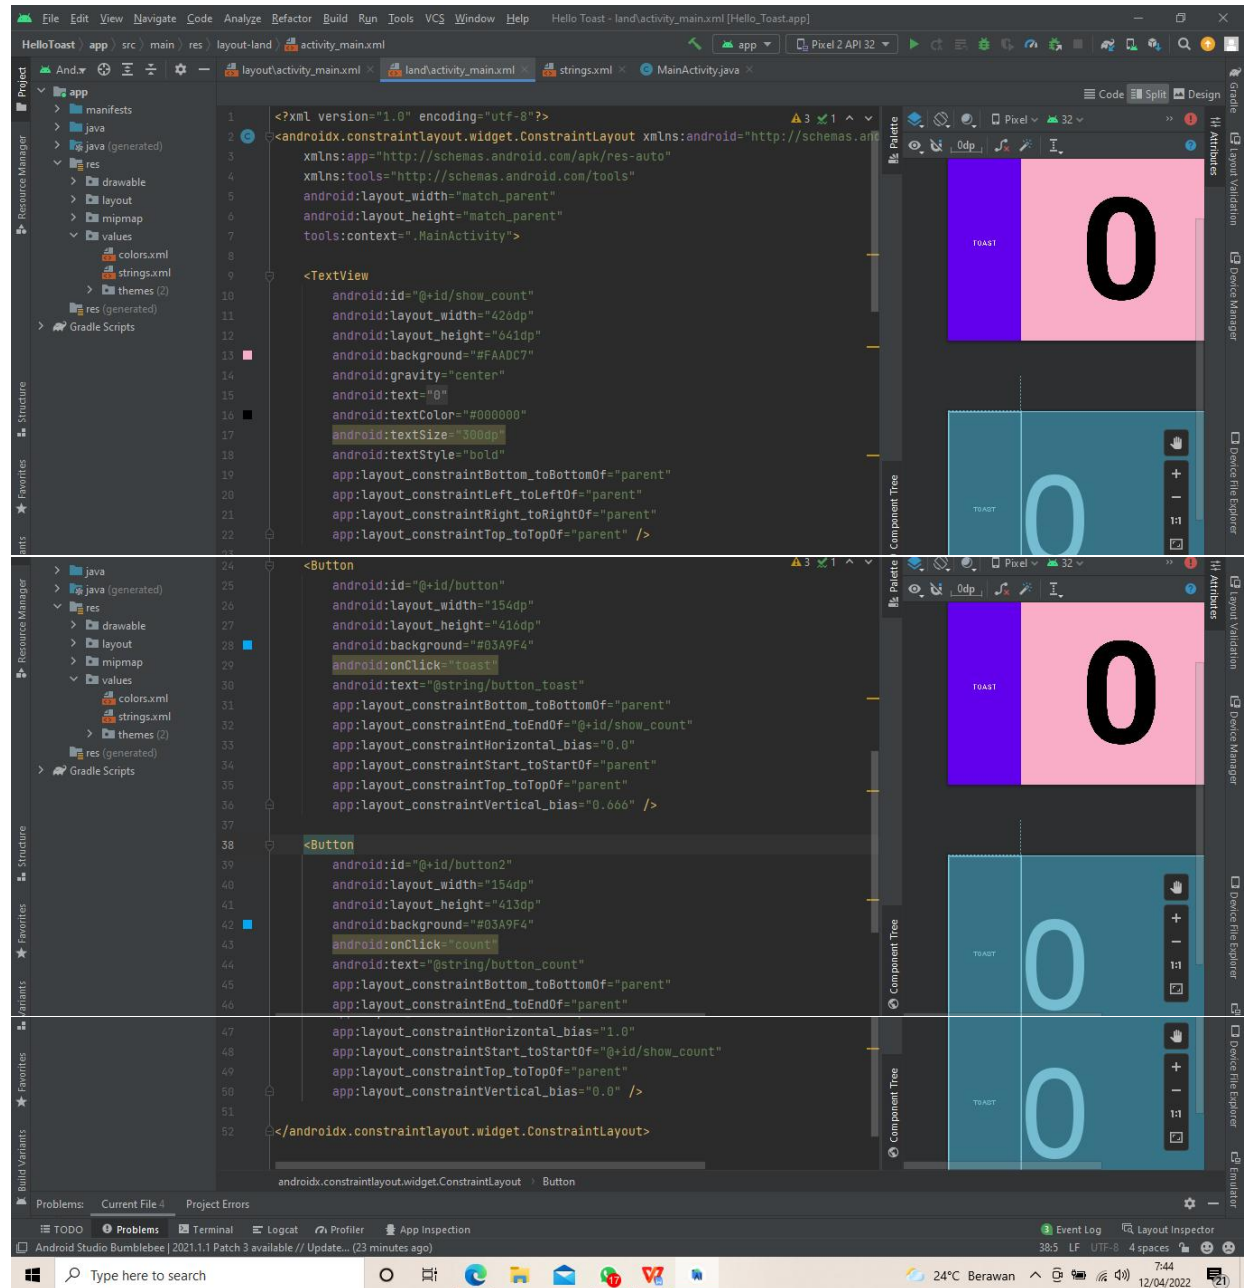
File Edit View Navigate Code Analyze Refactor Build Run Tools VCS Window Help Hello Toast - land\activity_main.xml [Hello_Toast.app]

HelloToast 〉 app 〉 src 〉 main 〉 res 〉 layout-land 〉 activity_main.xml

app ▾ Pixel 2 API 32 ▾

Project

And.▾

layout\activity_main.xml × land\activity_main.xml × strings.xml × MainActivity.java ×

Code Split Design

app
manifests
java
java (generated)
res
drawable
layout
mipmap
values
colors.xml
strings.xml
themes (2)
res (generated)
Gradle Scripts

1 <?xml version="1.0" encoding="utf-8"?>
2 <androidx.constraintlayout.widget.ConstraintLayout xmlns:android="http://schemas.and
3 xmlns:app="http://schemas.android.com/apk/res-auto"
4 xmlns:tools="http://schemas.android.com/tools"
5 android:layout_width="match_parent"
6 android:layout_height="match_parent"
7 tools:context=".MainActivity">
8
9 <TextView
10 android:id="@+id/show_count"
11 android:layout_width="426dp"
12 android:layout_height="641dp"
13 android:background="#FAADC7"
14 android:gravity="center"
15 android:text="0"
16 android:textColor="#000000"
17 android:textSize="300dp"
18 android:textStyle="bold"
19 app:layout_constraintBottom_toBottomOf="parent"
20 app:layout_constraintLeft_toLeftOf="parent"
21 app:layout_constraintRight_toRightOf="parent"
22 app:layout_constraintTop_toTopOf="parent" />

▲3 ✓1

Palette Pixel 32 0dp

TOAST 0

TOAST 0

1:1

Component Tree

Resource Manager Structure Favorites

java
java (generated)
res
drawable
layout
mipmap
values
colors.xml
strings.xml
themes (2)
res (generated)
Gradle Scripts

24 <Button
25 android:id="@+id/button"
26 android:layout_width="154dp"
27 android:layout_height="416dp"
28 android:background="#03A9F4"
29 android:onClick="toast"
30 android:text="@string/button_toast"
31 app:layout_constraintBottom_toBottomOf="parent"
32 app:layout_constraintEnd_toEndOf="@+id/show_count"
33 app:layout_constraintHorizontal_bias="0.0"
34 app:layout_constraintStart_toStartOf="parent"
35 app:layout_constraintTop_toTopOf="parent"
36 app:layout_constraintVertical_bias="0.666" />
37
38 <Button
39 android:id="@+id/button2"
40 android:layout_width="154dp"
41 android:layout_height="413dp"
42 android:background="#03A9F4"
43 android:onClick="count"
44 android:text="@string/button_count"
45 app:layout_constraintBottom_toBottomOf="parent"
46 app:layout_constraintEnd_toEndOf="parent"

47 app:layout_constraintHorizontal_bias="1.0"
48 app:layout_constraintStart_toStartOf="@+id/show_count"
49 app:layout_constraintTop_toTopOf="parent"
50 app:layout_constraintVertical_bias="0.0" />
51
52 </androidx.constraintlayout.widget.ConstraintLayout>

▲3 ✓1

Palette Pixel 32 0dp

TOAST 0

TOAST 0

TOAST 0

Attributes Layout Validation Device Manager Device File Explorer Emulator Gradle

Build Variants Favorites

androidx.constraintlayout.widget.ConstraintLayout 〉 Button

Problems: Current File 4 Project Errors

TODO Problems Terminal Logcat Profiler App Inspection Event Log Layout Inspector

Android Studio Bumblebee | 2021.1.1 Patch 3 available // Update... (23 minutes ago) 38:5 LF UTF-8 4 spaces

Type here to search 24°C Berawan 7:44 12/04/2022 21